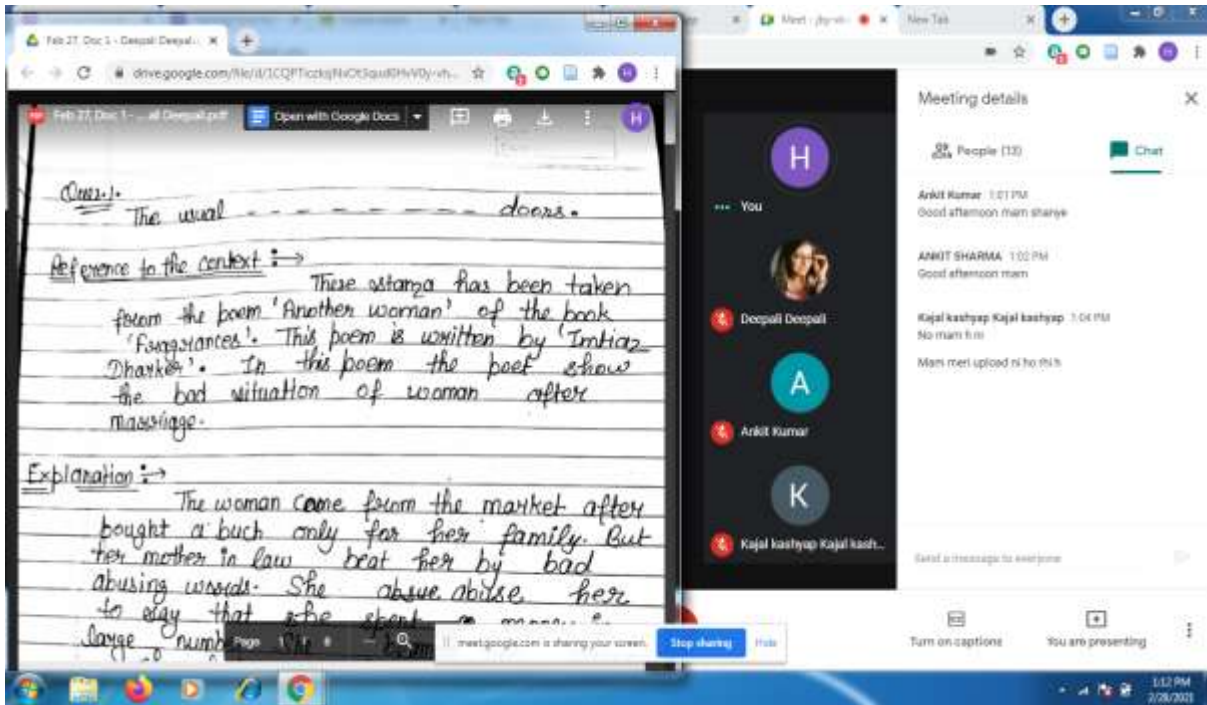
Feb 27, Doc 1 - Deepali Deepal...
drive.google.com/file/d/1CQFTiczkqNvOt3qud0HvV0y-vh...

Meet - jby-vh...
New Tab

Feb 27, Doc 1 - ...ali Deepali.pdf
Open with Google Docs

Ques.1.
The usual - - - - - - - - doors.

Reference to the context :→
These stanza has been taken from the poem 'Another woman' of the book 'Fragrances'. This poem is written by 'Imtiaz Dharker'. In this poem the poet show the bad situation of woman after marriage.

Explanation :→
The woman come from the market after bought a buch only for her family. But her mother in law beat her by bad abusing words. She abuse abuse her to say that she spent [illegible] money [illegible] large numb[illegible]

Page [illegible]

meet.google.com is sharing your screen.
Stop sharing
Hide

You
Deepali Deepali
Ankit Kumar
Kajal kashyap Kajal kash...

Meeting details
People (13)
Chat

Ankit Kumar 1:01 PM
Good afternoon mam shanye

ANKIT SHARMA 1:02 PM
Good afternoon mam

Kajal kashyap Kajal kashyap 1:04 PM
No mam h ni
Mam meri upload ni ho thi h

Send a message to everyone

Turn on captions
You are presenting

1:12 PM
2/28/2021